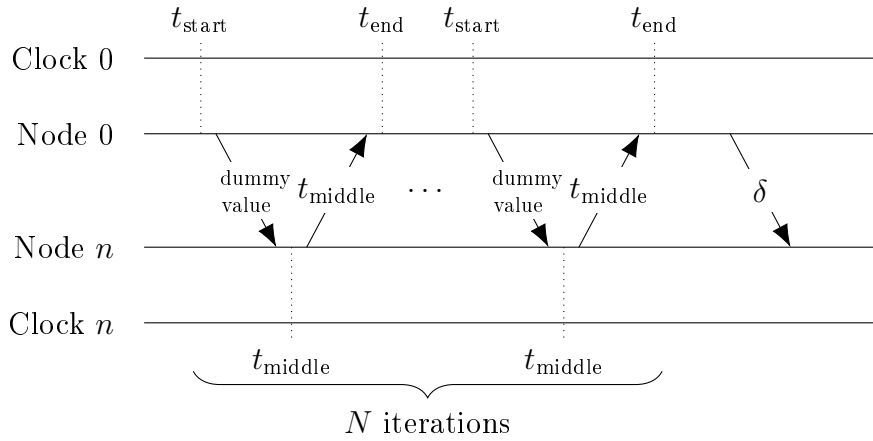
$t_{\text{start}}$ $t_{\text{end}}$ $t_{\text{start}}$ $t_{\text{end}}$

Clock 0

Node 0

dummy value $t_{\text{middle}}$ $\cdots$ dummy value $t_{\text{middle}}$ $\delta$

Node $n$

Clock $n$

$t_{\text{middle}}$ $t_{\text{middle}}$

$N$ iterations